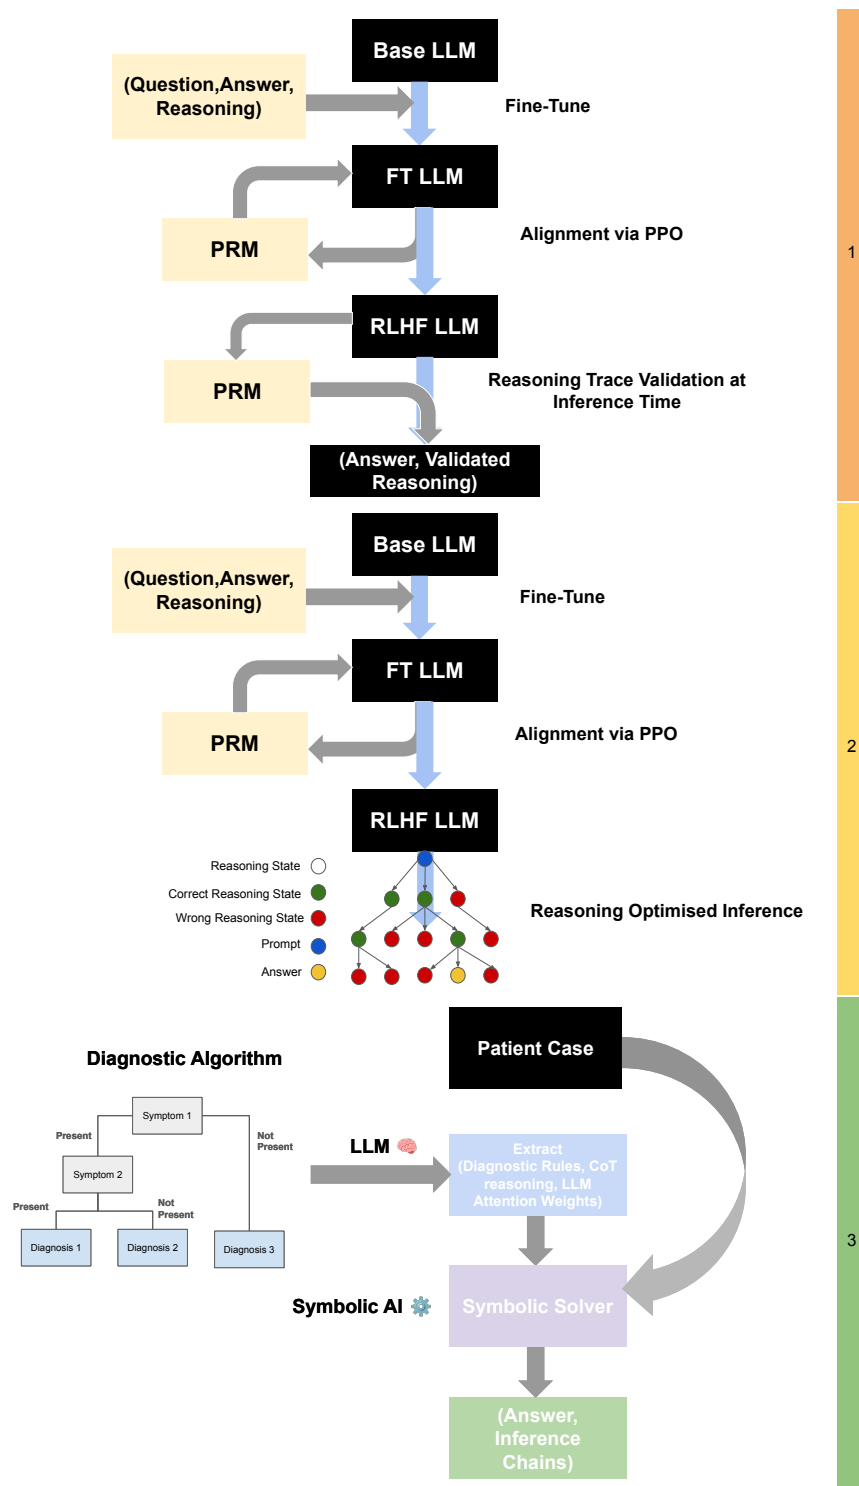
Base LLM

(Question,Answer, Reasoning)

Fine-Tune

FT LLM

PRM

Alignment via PPO

RLHF LLM

PRM

Reasoning Trace Validation at Inference Time

(Answer, Validated Reasoning)

1

Base LLM

(Question,Answer, Reasoning)

Fine-Tune

FT LLM

PRM

Alignment via PPO

RLHF LLM

Reasoning State

Correct Reasoning State

Wrong Reasoning State

Prompt

Answer

Reasoning Optimised Inference

2

Diagnostic Algorithm

Patient Case

Symptom 1

Present

Not Present

Symptom 2

Present

Not Present

Diagnosis 1

Diagnosis 2

Diagnosis 3

LLM

Extract (Diagnostic Rules, CoT reasoning, LLM Attention Weights)

Symbolic AI

Symbolic Solver

(Answer, Inference Chains)

3